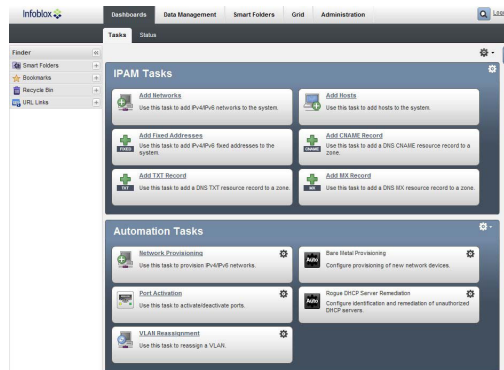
Infoblox

Dashboards | Data Management | Smart Folders | Grid | Administration

Tasks | Status

Finder

Smart Folders

Bookmarks

Recycle Bin

URL Links

IPAM Tasks

Add Networks
Use this task to add IPv4/IPv6 networks to the system.

Add Hosts
Use this task to add hosts to the system.

Add Fixed Addresses
Use this task to add IPv4/IPv6 fixed addresses to the system.

FIXED

Add CNAME Record
Use this task to add a DNS CNAME resource record to a zone.

CNAME

Add TXT Record
Use this task to add a DNS TXT resource record to a zone.

TXT

Add MX Record
Use this task to add a DNS MX resource record to a zone.

MX

Automation Tasks

Network Provisioning
Use this task to provision IPv4/IPv6 networks.

Bare Metal Provisioning
Configure provisioning of new network devices.

Auto

Port Activation
Use this task to activate/deactivate ports.

Rogue DHCP Server Remediation
Configure identification and remediation of unauthorized DHCP servers.

Auto

VLAN Reassignment
Use this task to reassign a VLAN.